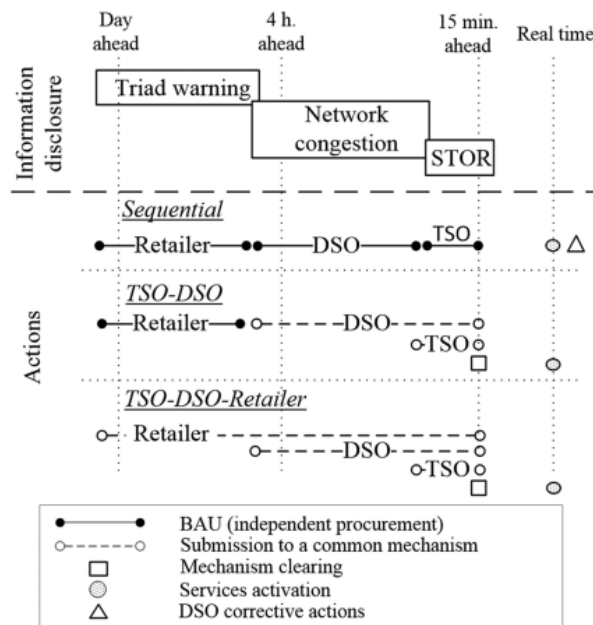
Day ahead

4 h. ahead

15 min. ahead

Real time

Information disclosure

Triad warning

Network congestion

STOR

Actions

Sequential

Retailer

DSO

TSO

TSO-DSO

Retailer

DSO

TSO

TSO-DSO-Retailer

Retailer

DSO

TSO

BAU (independent procurement)
Submission to a common mechanism
Mechanism clearing
Services activation
DSO corrective actions